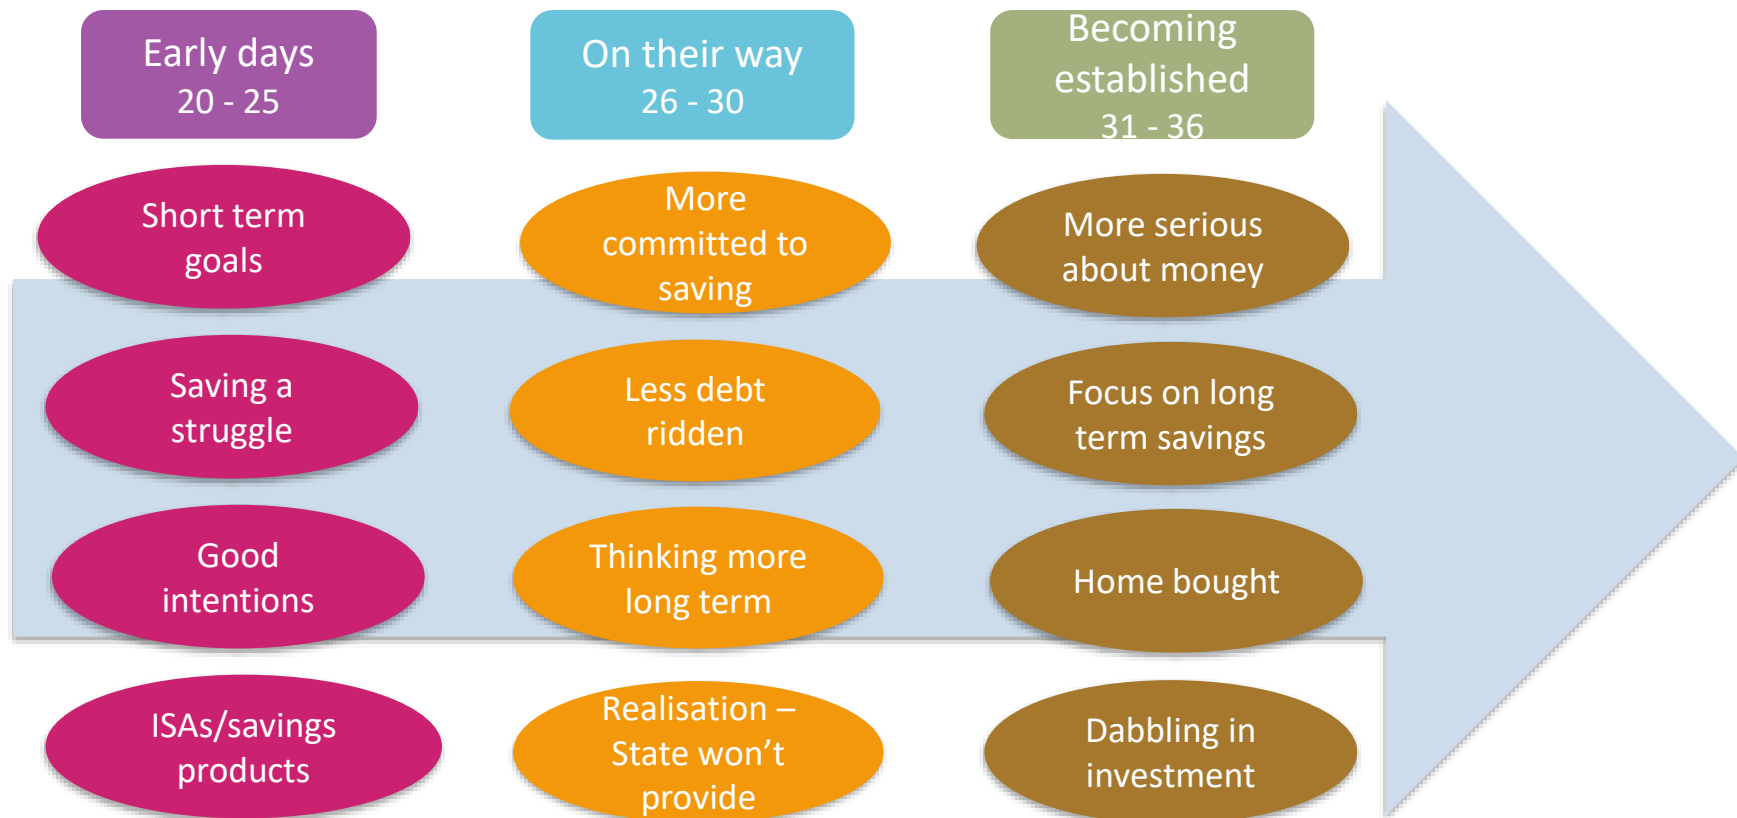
Early days
20 - 25

Short term goals

Saving a struggle

Good intentions

ISAs/savings products

On their way
26 - 30

More committed to saving

Less debt ridden

Thinking more long term

Realisation – State won’t provide

Becoming established
31 - 36

More serious about money

Focus on long term savings

Home bought

Dabbling in investment